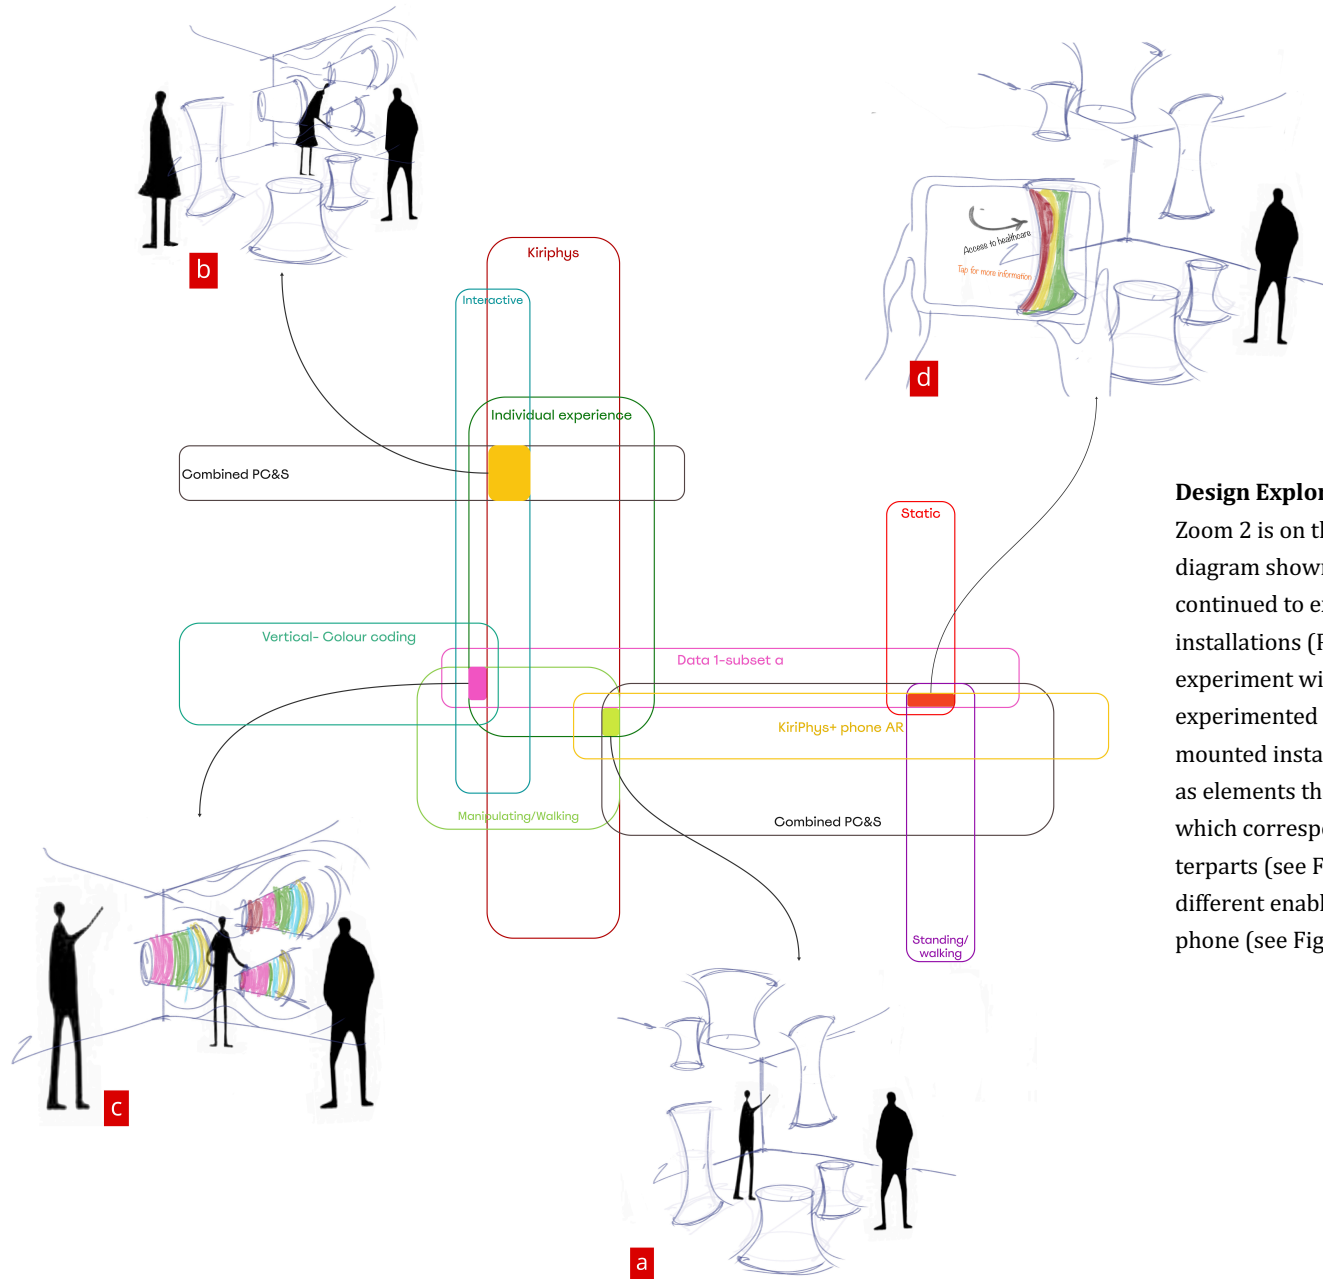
b

Kiriphys

Interactive

Individual experience

Combined PC&S

Access to healthcare

Tap for more information

d

Static

Vertical- Colour coding

Data 1-subset a

KiriPhys+ phone AR

Manipulating/Walking

Combined PC&S

Standing/ walking

c

a

Design Explor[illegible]

Zoom 2 is on th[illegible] diagram shown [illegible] continued to e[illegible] installations (F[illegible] experiment wi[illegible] experimented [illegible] mounted insta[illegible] as elements th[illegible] which corresp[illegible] terparts (see F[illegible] different enabl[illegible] phone (see Fig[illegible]